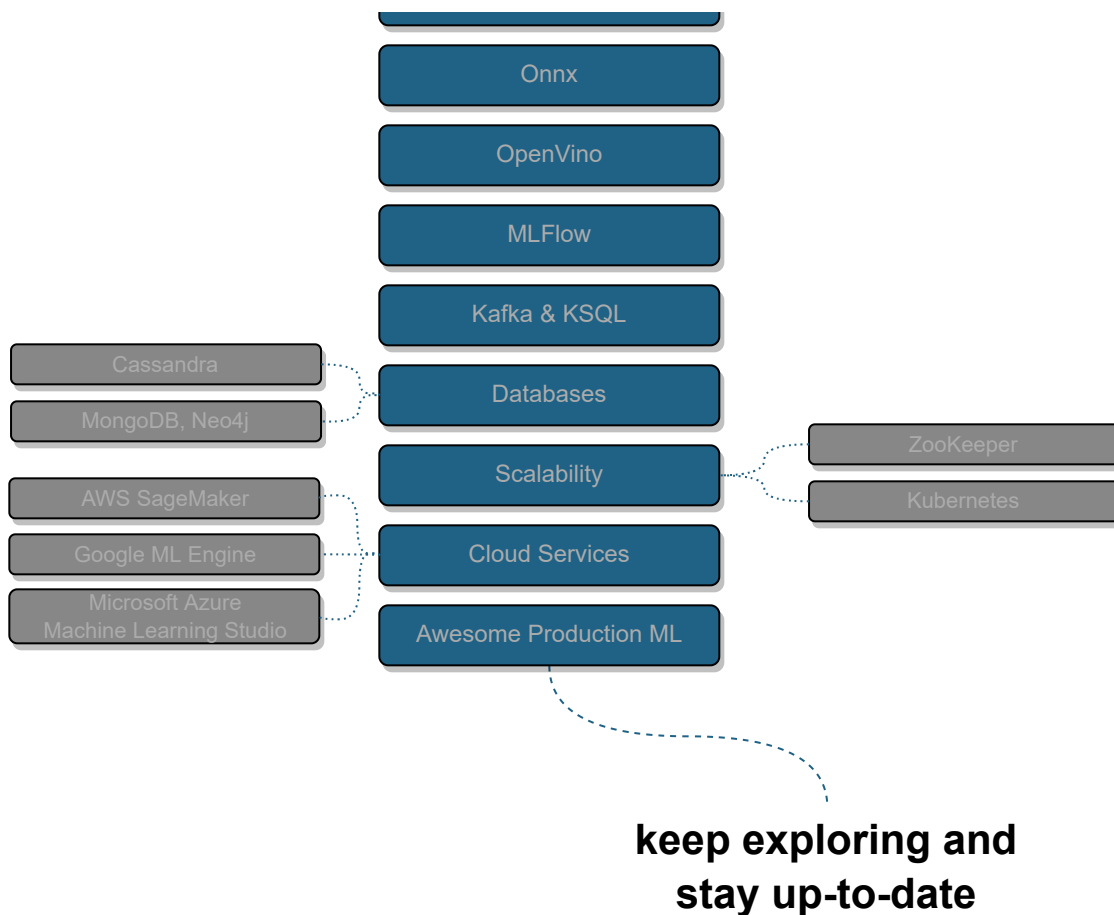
Onnx

OpenVino

MLFlow

Kafka & KSQL

Cassandra

MongoDB, Neo4j

Databases

Scalability

ZooKeeper

Kubernetes

AWS SageMaker

Google ML Engine

Microsoft Azure Machine Learning Studio

Cloud Services

Awesome Production ML

keep exploring and stay up-to-date